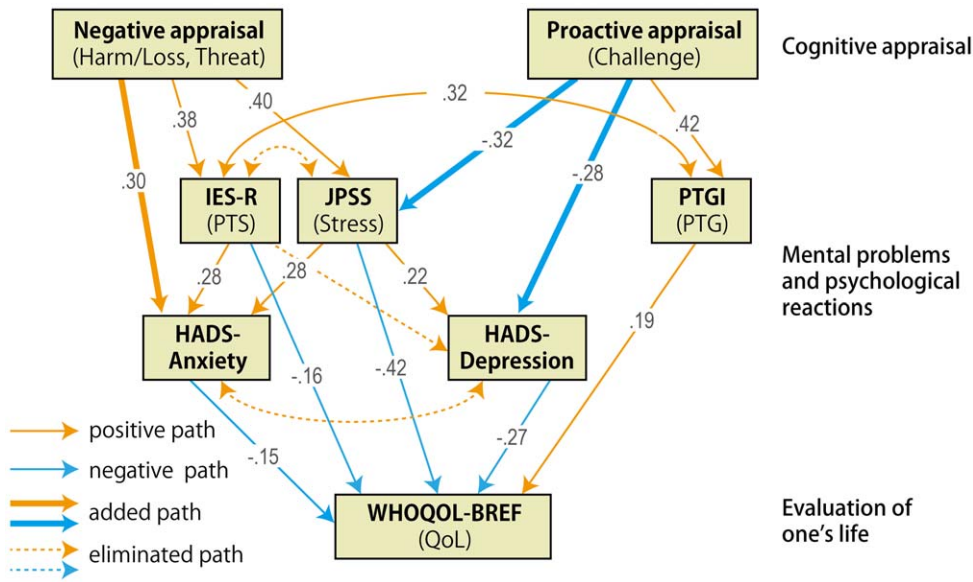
Negative appraisal
(Harm/Loss, Threat)

Proactive appraisal
(Challenge)

Cognitive appraisal

.32

.38

.40

.42

-.32

-.28

.30

IES-R
(PTS)

JPSS
(Stress)

PTGI
(PTG)

Mental problems and psychological reactions

.28

.28

.22

.19

HADS-Anxiety

HADS-Depression

-.16

-.42

-.27

-.15

positive path

negative path

added path

eliminated path

WHOQOL-BREF
(QoL)

Evaluation of one's life